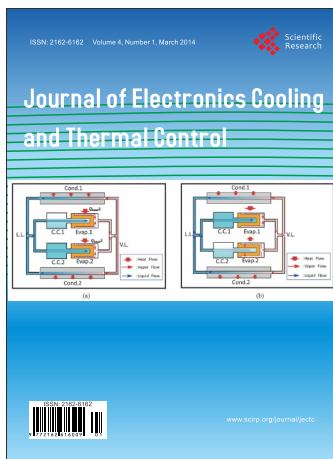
ISSN: 2162-6162 Volume 4, Number 1, March 2014

Scientific Research

Journal of Electronics Cooling and Thermal Control

Cond.1
L.L.
C.C.1
Evap.1
V.L.
C.C.2
Evap.2
Heat Flow
Vapor Flow
Liquid Flow
Cond.2
(a)

Cond.1
L.L.
C.C.1
Evap.1
V.L.
C.C.2
Evap.2
Heat Flow
Vapor Flow
Liquid Flow
Cond.2
(b)

ISSN: 2162-6162

www.scirp.org/journal/jectc